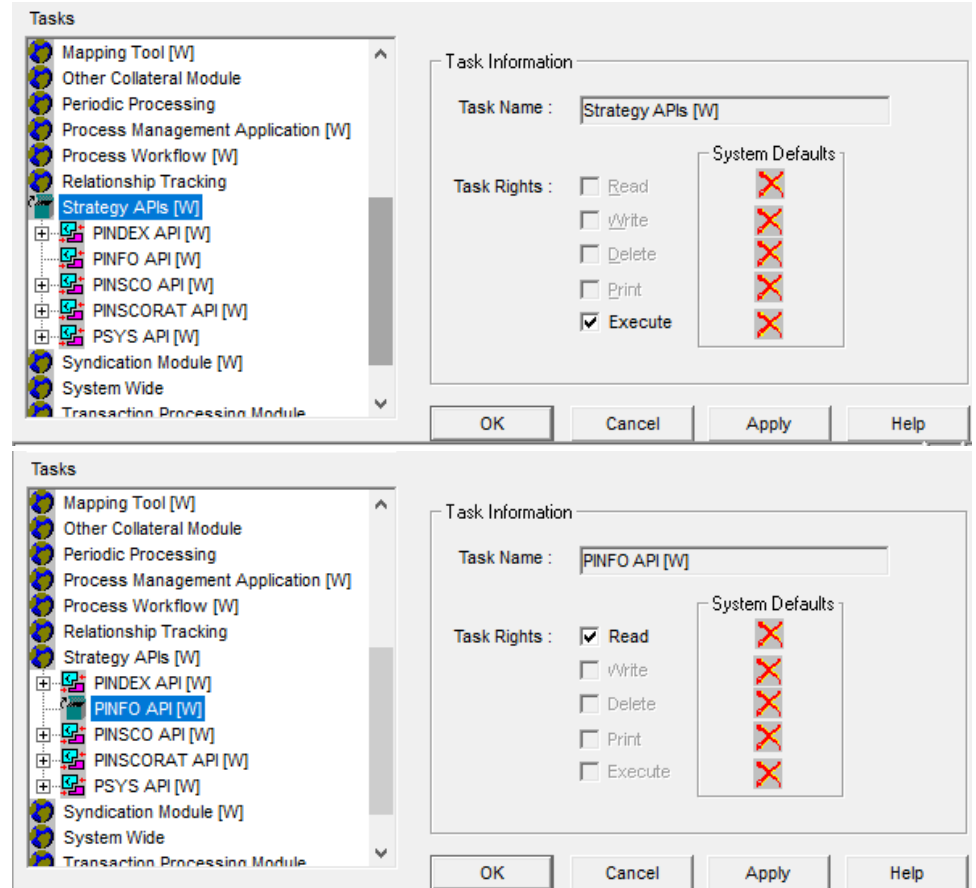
Tasks

Mapping Tool [W]
Other Collateral Module
Periodic Processing
Process Management Application [W]
Process Workflow [W]
Relationship Tracking
Strategy APIs [W]
PINDEX API [W]
PINFO API [W]
PINSCO API [W]
PINSCORAT API [W]
PSYS API [W]
Syndication Module [W]
System Wide
Transaction Processing Module

Task Information

Task Name : Strategy APIs [W]

System Defaults

Task Rights : Read
Write
Delete
Print
Execute

OK Cancel Apply Help

Tasks

Mapping Tool [W]
Other Collateral Module
Periodic Processing
Process Management Application [W]
Process Workflow [W]
Relationship Tracking
Strategy APIs [W]
PINDEX API [W]
PINFO API [W]
PINSCO API [W]
PINSCORAT API [W]
PSYS API [W]
Syndication Module [W]
System Wide
Transaction Processing Module

Task Information

Task Name : PINFO API [W]

System Defaults

Task Rights : Read
Write
Delete
Print
Execute

OK Cancel Apply Help